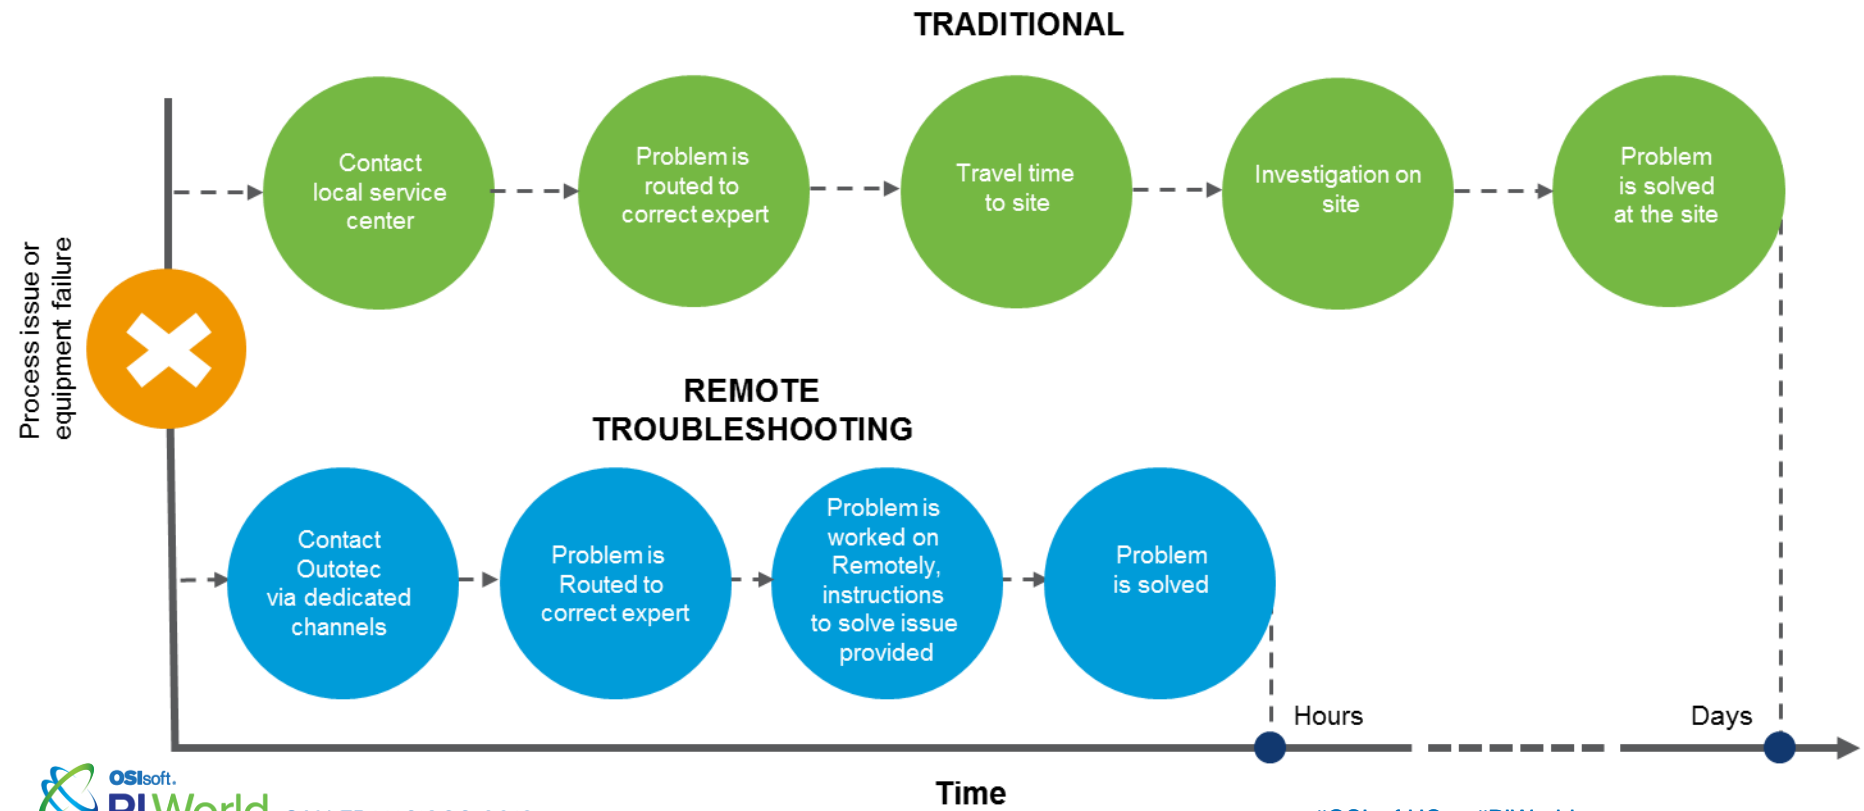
TRADITIONAL

Process issue or equipment failure

Contact local service center

Problem is routed to correct expert

Travel time to site

Investigation on site

Problem is solved at the site

REMOTE TROUBLESHOOTING

Contact Outotec via dedicated channels

Problem is Routed to correct expert

Problem is worked on Remotely, instructions to solve issue provided

Problem is solved

Hours

Days

Time

OSIsoft. PI World

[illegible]